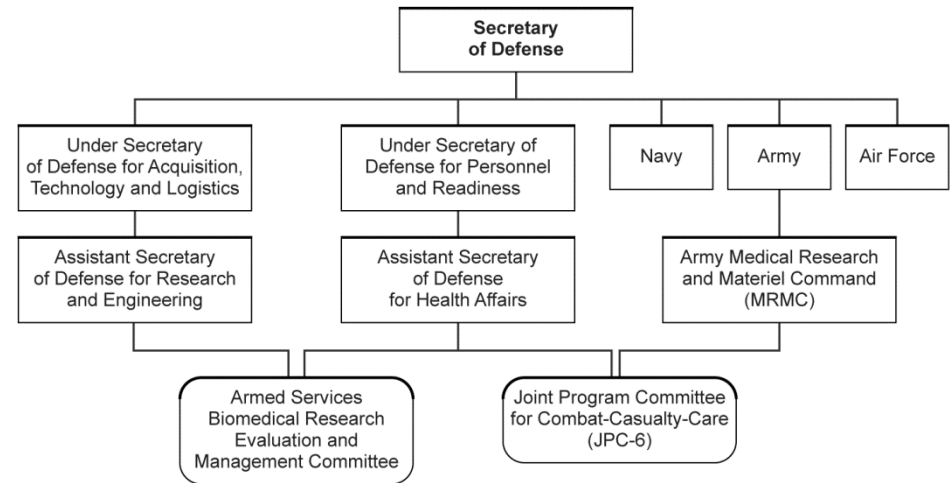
Secretary of Defense

Under Secretary of Defense for Acquisition, Technology and Logistics

Under Secretary of Defense for Personnel and Readiness

Navy

Army

Air Force

Assistant Secretary of Defense for Research and Engineering

Assistant Secretary of Defense for Health Affairs

Army Medical Research and Materiel Command (MRMC)

Armed Services Biomedical Research Evaluation and Management Committee

Joint Program Committee for Combat-Casualty-Care (JPC-6)